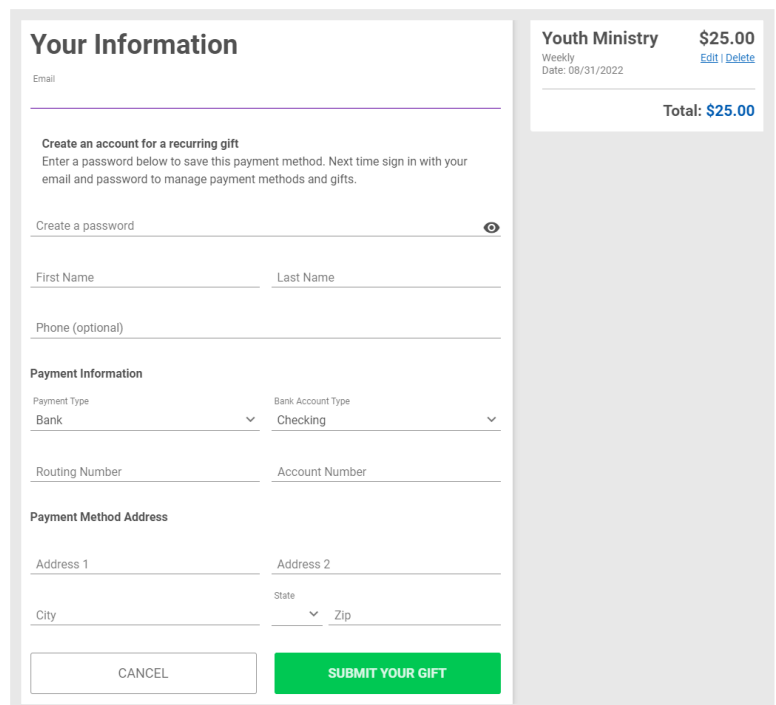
Your Information

Email

Create an account for a recurring gift
Enter a password below to save this payment method. Next time sign in with your email and password to manage payment methods and gifts.

Create a password

First Name

Last Name

Phone (optional)

Payment Information

Payment Type
Bank

Bank Account Type
Checking

Routing Number

Account Number

Payment Method Address

Address 1

Address 2

City

State

Zip

CANCEL

SUBMIT YOUR GIFT

Youth Ministry
Weekly
Date: 08/31/2022

$25.00
Edit | Delete

Total: $25.00